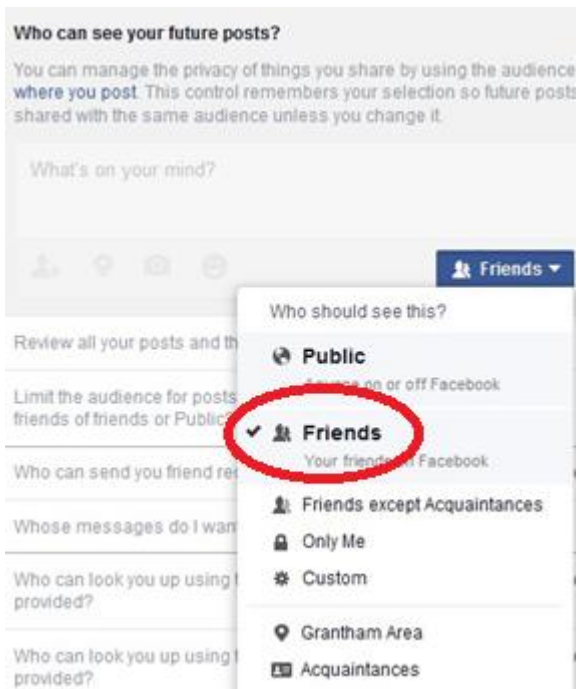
Who can see your future posts?

You can manage the privacy of things you share by using the audience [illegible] where you post. This control remembers your selection so future posts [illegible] shared with the same audience unless you change it.

What's on your mind?

Friends ▾

Who should see this?

Public

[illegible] on or off Facebook

Review all your posts and th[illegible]

Limit the audience for posts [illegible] friends of friends or Public?

✔ Friends

Your friends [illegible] Facebook

Who can send you friend re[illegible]

Friends except Acquaintances

Whose messages do I wan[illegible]

Only Me

Custom

Who can look you up using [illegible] provided?

Grantham Area

Who can look you up using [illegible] provided?

Acquaintances